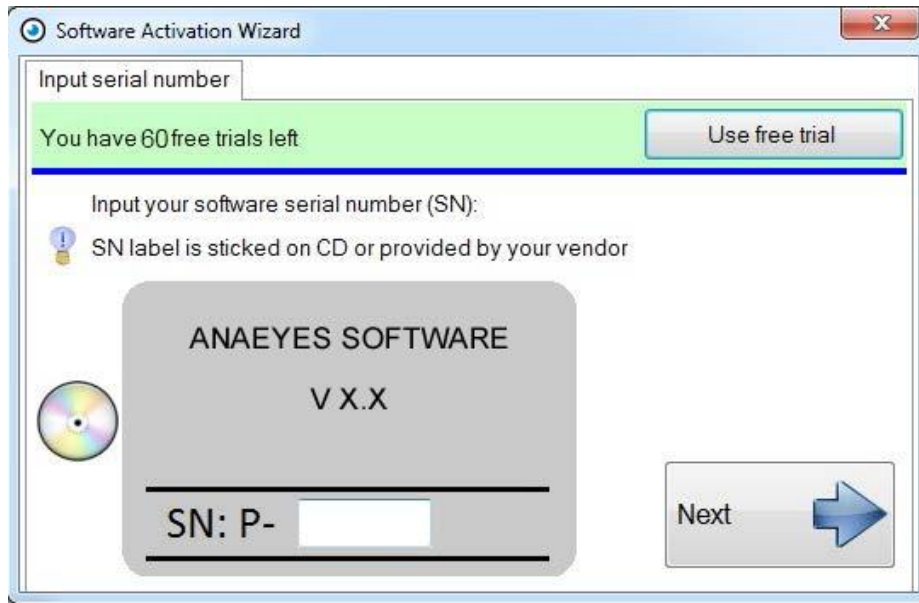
Software Activation Wizard

Input serial number

You have 60 free trials left

Use free trial

Input your software serial number (SN):

SN label is sticked on CD or provided by your vendor

ANAEYES SOFTWARE

V X.X

SN: P-

Next